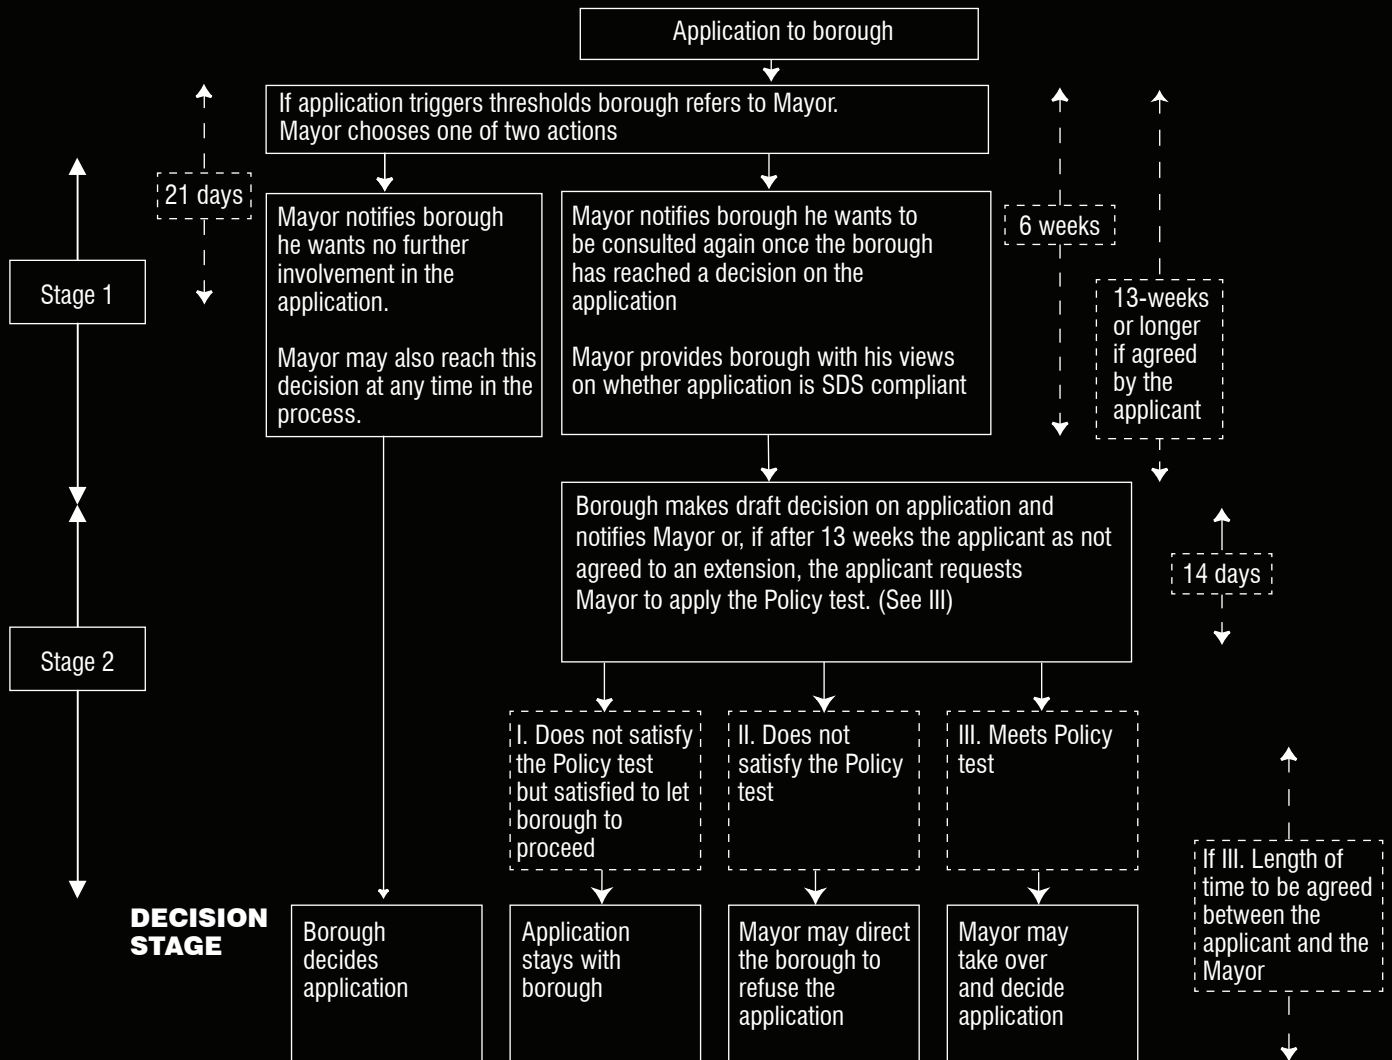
Application to borough

If application triggers thresholds borough refers to Mayor. Mayor chooses one of two actions

21 days

Stage 1

Mayor notifies borough he wants no further involvement in the application.

Mayor may also reach this decision at any time in the process.

Mayor notifies borough he wants to be consulted again once the borough has reached a decision on the application

Mayor provides borough with his views on whether application is SDS compliant

6 weeks

13-weeks or longer if agreed by the applicant

Borough makes draft decision on application and notifies Mayor or, if after 13 weeks the applicant as not agreed to an extension, the applicant requests Mayor to apply the Policy test. (See III)

14 days

Stage 2

I. Does not satisfy the Policy test but satisfied to let borough to proceed

II. Does not satisfy the Policy test

III. Meets Policy test

If III. Length of time to be agreed between the applicant and the Mayor

DECISION STAGE

Borough decides application

Application stays with borough

Mayor may direct the borough to refuse the application

Mayor may take over and decide application